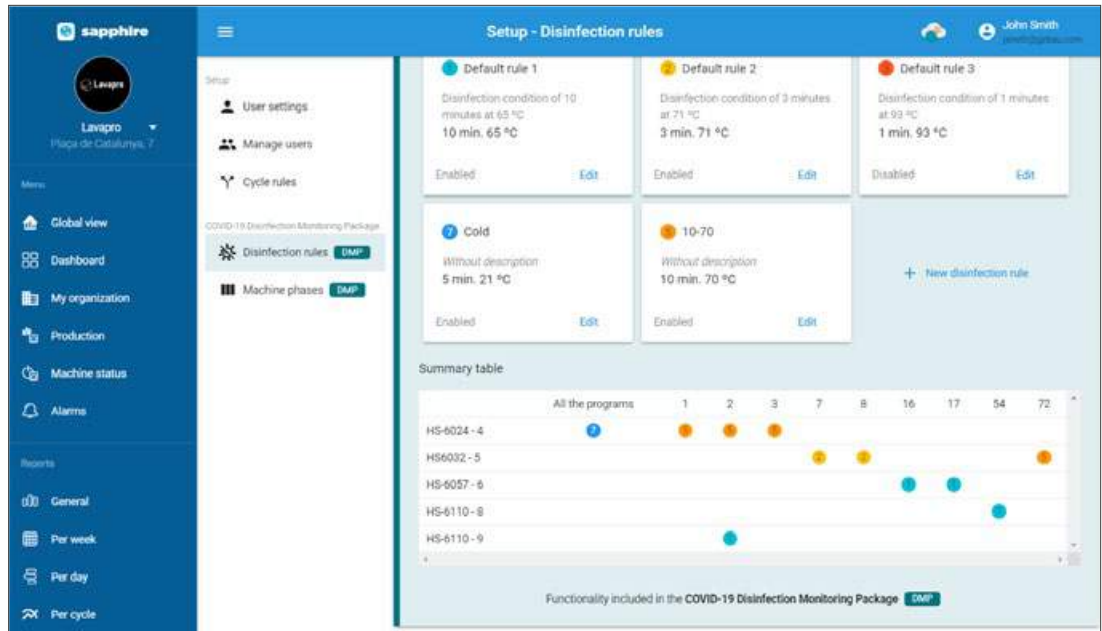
sapphire

Lavapro

Lavapro
Plaça de Catalunya, 7

Menu

Global view
Dashboard
My organization
Production
Machine status
Alarms

Reports

General
Per week
Per day
Per cycle

Setup - Disinfection rules

John Smith
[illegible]

Setup

User settings
Manage users
Cycle rules

COVID-19 Disinfection Monitoring Package

Disinfection rules DMP
Machine phases DMP

Default rule 1
Disinfection condition of 10 minutes at 65 °C
10 min. 65 °C
Enabled Edit

Default rule 2
Disinfection condition of 3 minutes at 71 °C
3 min. 71 °C
Enabled Edit

Default rule 3
Disinfection condition of 1 minutes at 93 °C
1 min. 93 °C
Disabled Edit

Cold
Without description
5 min. 21 °C
Enabled Edit

10-70
Without description
10 min. 70 °C
Enabled Edit

+ New disinfection rule

Summary table

| | All the programs | 1 | 2 | 3 | 7 | 8 | 16 | 17 | 54 | 72 |
|---|---|---|---|---|---|---|---|---|---|---|
| HS-6024 - 4 | | | | | | | | | | |
| HS6032 - 5 | | | | | | | | | | |
| HS-6057 - 6 | | | | | | | | | | |
| HS-6110 - 8 | | | | | | | | | | |
| HS-6110 - 9 | | | | | | | | | | |

Functionality included in the COVID-19 Disinfection Monitoring Package DMP